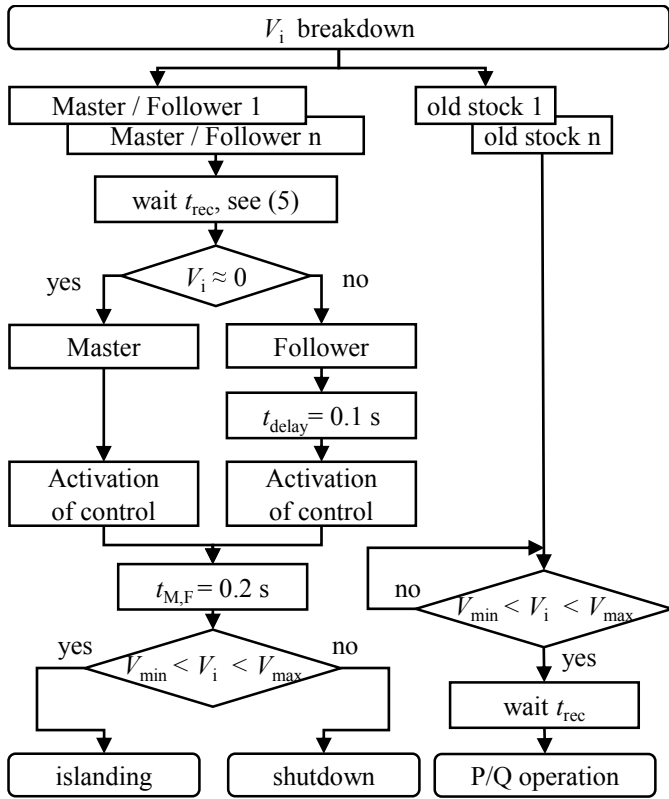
$V_i$ breakdown

Master / Follower 1

Master / Follower n

old stock 1

old stock n

wait $t_{rec}$, see (5)

yes

$V_i \approx 0$

no

Master

Follower

$t_{delay} = 0.1$ s

Activation of control

Activation of control

$t_{M,F} = 0.2$ s

yes

$V_{min} < V_i < V_{max}$

no

no

$V_{min} < V_i < V_{max}$

yes

wait $t_{rec}$

islanding

shutdown

P/Q operation